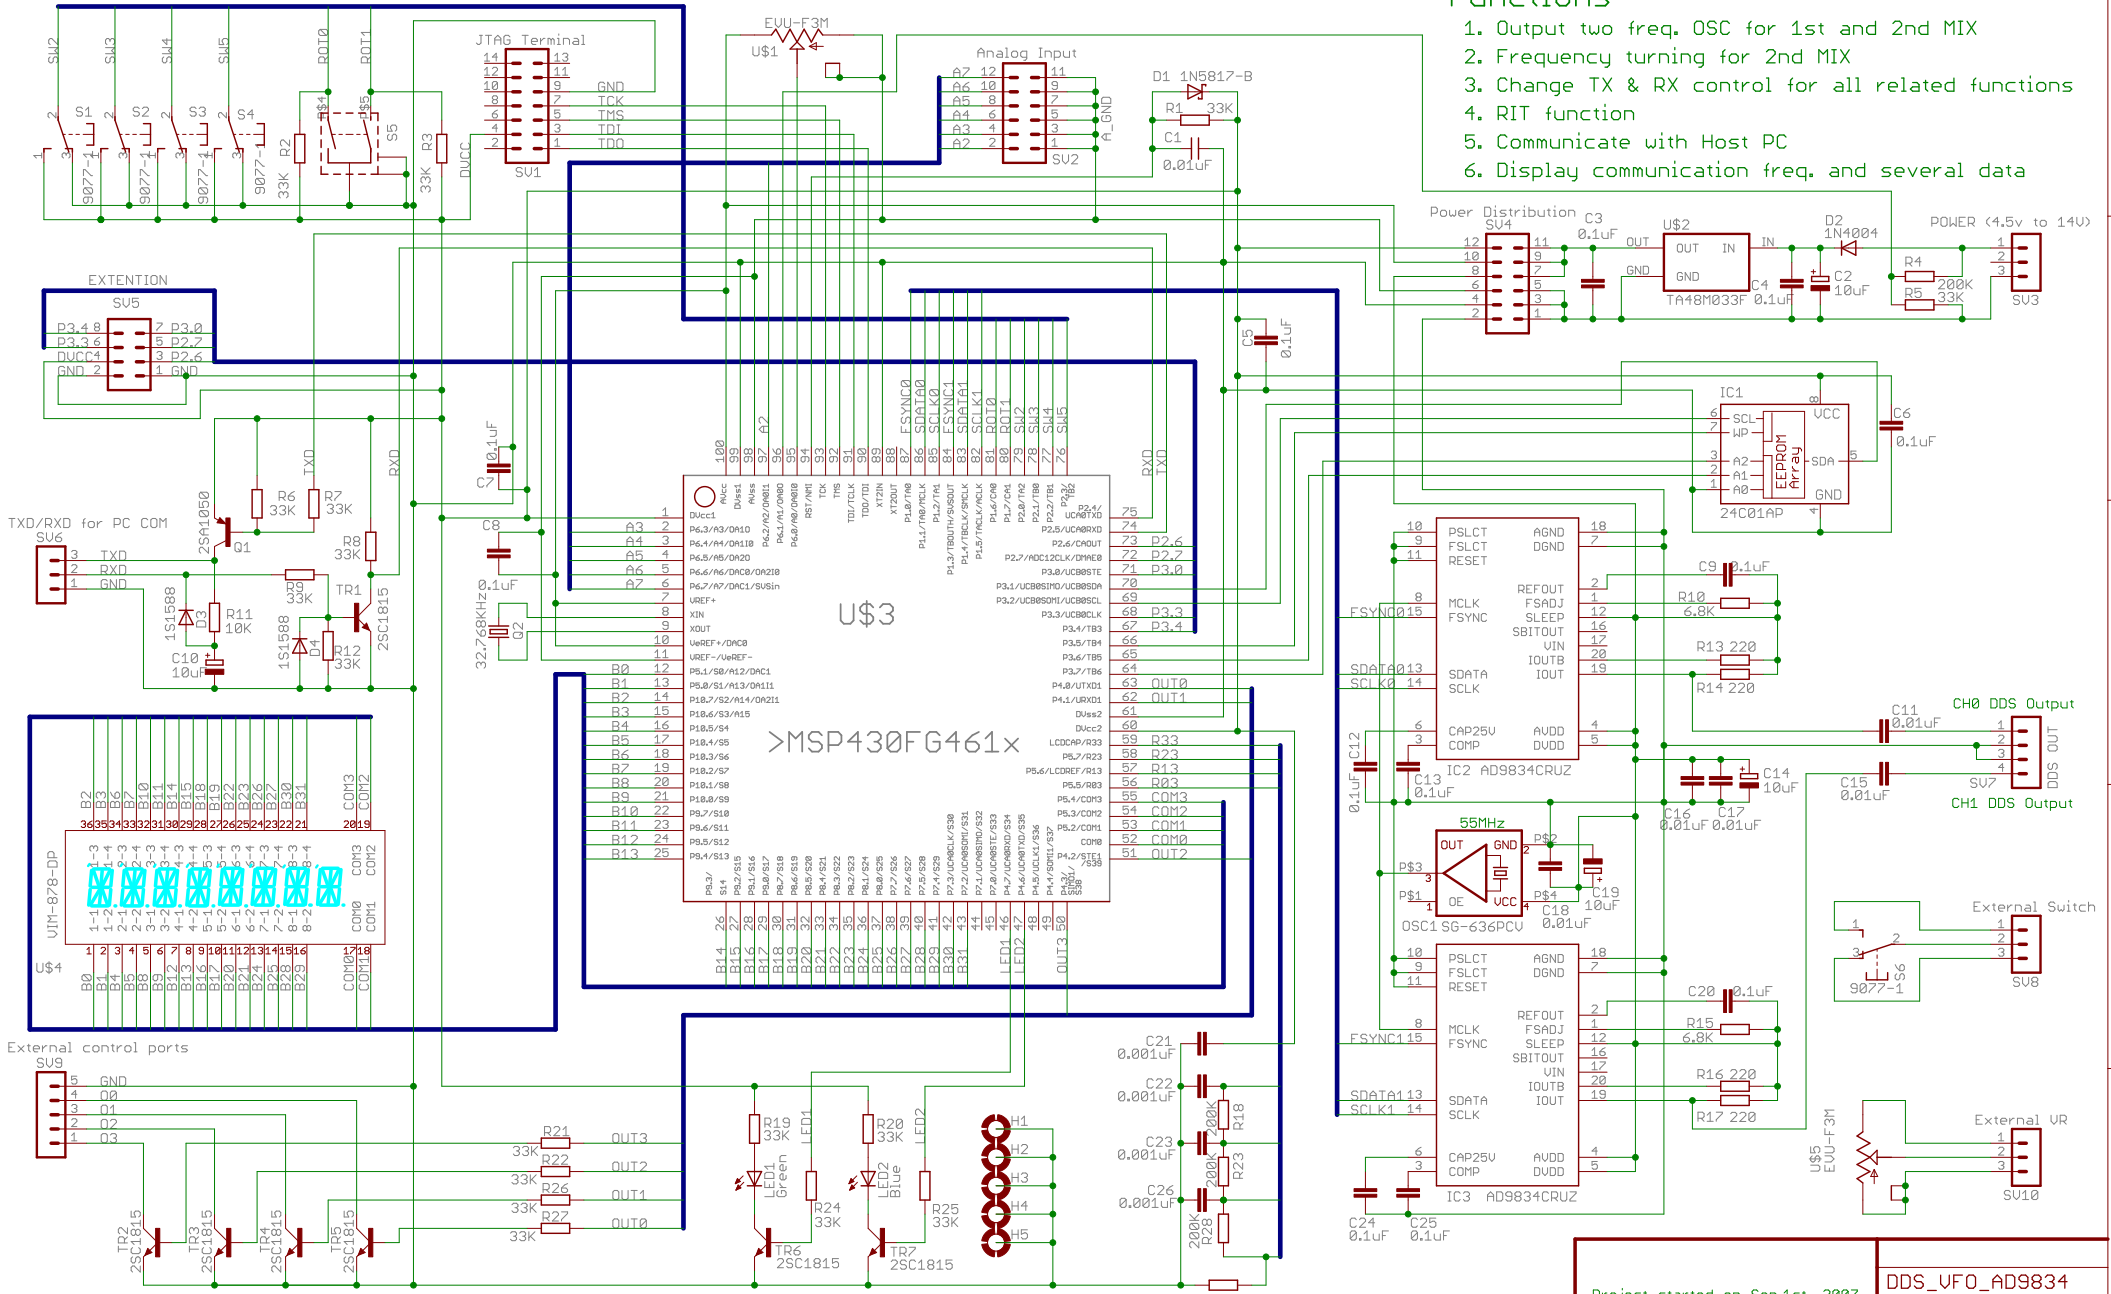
Functions
1. Output two freq. OSC for 1st and 2nd MIX
2. Frequency turning for 2nd MIX
3. Change TX & RX control for all related functions
4. RIT function
5. Communicate with Host PC
6. Display communication freq. and several data

SW2 SW3 SW4 SW5 ROT0 ROT1
S1 S2 S3 S4 S5
9077-1 9077-1 9077-1 9077-1
R2 33K R3 33K DVCC
JTAG Terminal
SV1
GND TCK TMS TDI TDO
EVU-F3M
U$1
Analog Input
A7 A6 A5 A4 A3 A2
SV2
A_GND
D1 1N5817-B
R1 33K
C1 0.01uF
Power Distribution
SV4
C3 0.1uF
U$2
OUT IN GND
TA48M033F
C4 0.1uF
D2 1N4004
C2 10uF
R4 200K
R5 33K
POWER (4.5v to 14V)
SV3
EXTENTION
SV5
P3.4 P3.3 DVCC GND P3.0 P2.7 P2.6 GND
C5 0.1uF
IC1
SCL WP A2 A1 A0 VCC SDA GND
EEPROM Array
24C01AP
C6 0.1uF
C7 0.1uF
C8 0.1uF
32.768KHz Q2
TXD RXD
R6 33K R7 33K
2SA1050 Q1
R8 33K
TXD/RXD for PC COM
SV6
TXD RXD GND
R9 33K
TR1 2SC1815
1S1588 D3 R11 10K
1S1588 D4 R12 33K
C10 10uF
U$3
>MSP430FG461x
FSYNC0 SDATA0 SCLK0 FSYNC1 SDATA1 SCLK1 ROT0 ROT1 SW2 SW3 SW4 SW5
A3 A4 A5 A6 A7
B0 B1 B2 B3 B4 B5 B6 B7 B8 B9 B10 B11 B12 B13
P2.6 P2.7 P3.0 P3.3 P3.4
OUT0 OUT1
R33 R23 R13 R03
COM3 COM2 COM1 COM0 OUT2
B14 B15 B16 B17 B18 B19 B20 B21 B22 B23 B24 B25 B26 B27 B28 B29 B30 B31 LED1 LED2 OUT3
PSLCT FSLCT RESET MCLK FSYNC SDATA SCLK CAP25V COMP AGND DGND REFOUT FSADJ SLEEP SBITOUT VIN IOUTB IOUT AVDD DVDD
IC2 AD9834CRUZ
FSYNC0 SDATA0 SCLK0
C9 0.1uF
R10 6.8K
R13 220
R14 220
CH0 DDS Output
C11 0.01uF
C12 0.1uF
C13 0.1uF
C14 10uF
C15 0.01uF
C16 0.01uF
C17 0.01uF
SV7
OUT DDS
CH1 DDS Output
55MHz
OUT GND OE VCC
P$3 P$1 P$2 P$4
OSC1 SG-636PCV
C18 0.01uF
C19 10uF
IC3 AD9834CRUZ
FSYNC1 SDATA1 SCLK1
C20 0.1uF
R15 6.8K
R16 220
R17 220
External Switch
S6 9077-1
SV8
External VR
U$5 EVU-F3M
SV10
VIM-878-DP
U$4
External control ports
SV9
GND O0 O1 O2 O3
R21 33K R22 33K R26 33K R27 33K
OUT3 OUT2 OUT1 OUT0
TR2 2SC1815 TR3 2SC1815 TR4 2SC1815 TR5 2SC1815
R19 33K LED1 LED1 Green R24 33K TR6 2SC1815
R20 33K LED2 LED2 Blue R25 33K TR7 2SC1815
H1 H2 H3 H4 H5
C21 0.001uF C22 0.001uF C23 0.001uF C26 0.001uF
R18 200K R23 200K R28 200K
C24 0.1uF C25 0.1uF
DDS_VFO_AD9834
Project started on Sep 1st, 2007